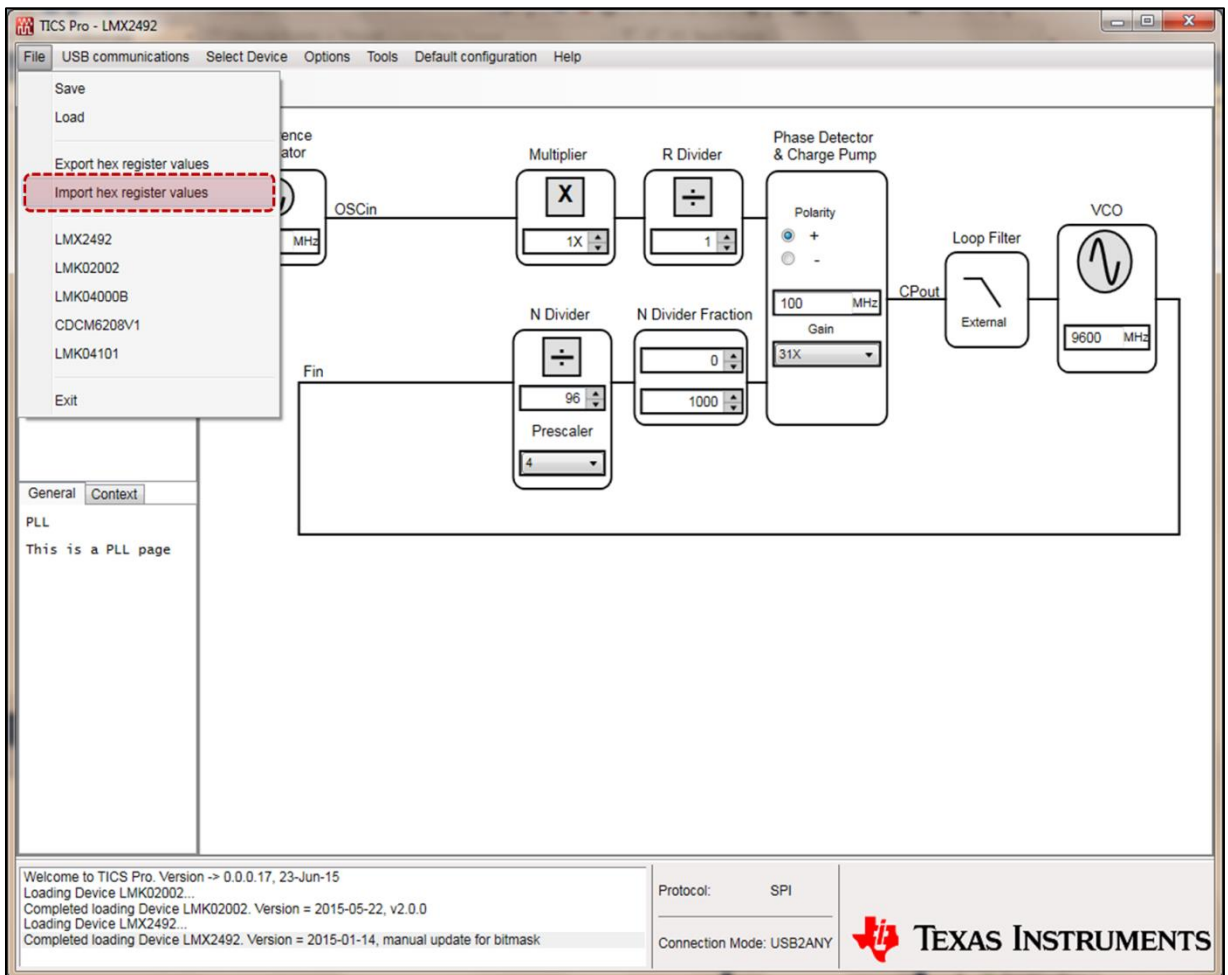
TICS Pro - LMX2492

File USB communications Select Device Options Tools Default configuration Help

Save
Load
Export hex register values
Import hex register values
LMX2492
LMK02002
LMK04000B
CDCM6208V1
LMK04101
Exit

ence
ator

MHz

OSCin

Multiplier
X
1X

R Divider
÷
1

Phase Detector
& Charge Pump

Polarity
+
-

100 MHz
Gain
31X

CPout

Loop Filter
External

VCO
9600 MHz

N Divider
÷
96
Prescaler
4

N Divider Fraction
0
1000

Fin

General Context
PLL
This is a PLL page

Welcome to TICS Pro. Version -> 0.0.0.17, 23-Jun-15
Loading Device LMK02002...
Completed loading Device LMK02002. Version = 2015-05-22, v2.0.0
Loading Device LMX2492...
Completed loading Device LMX2492. Version = 2015-01-14, manual update for bitmask

Protocol: SPI
Connection Mode: USB2ANY

Texas Instruments